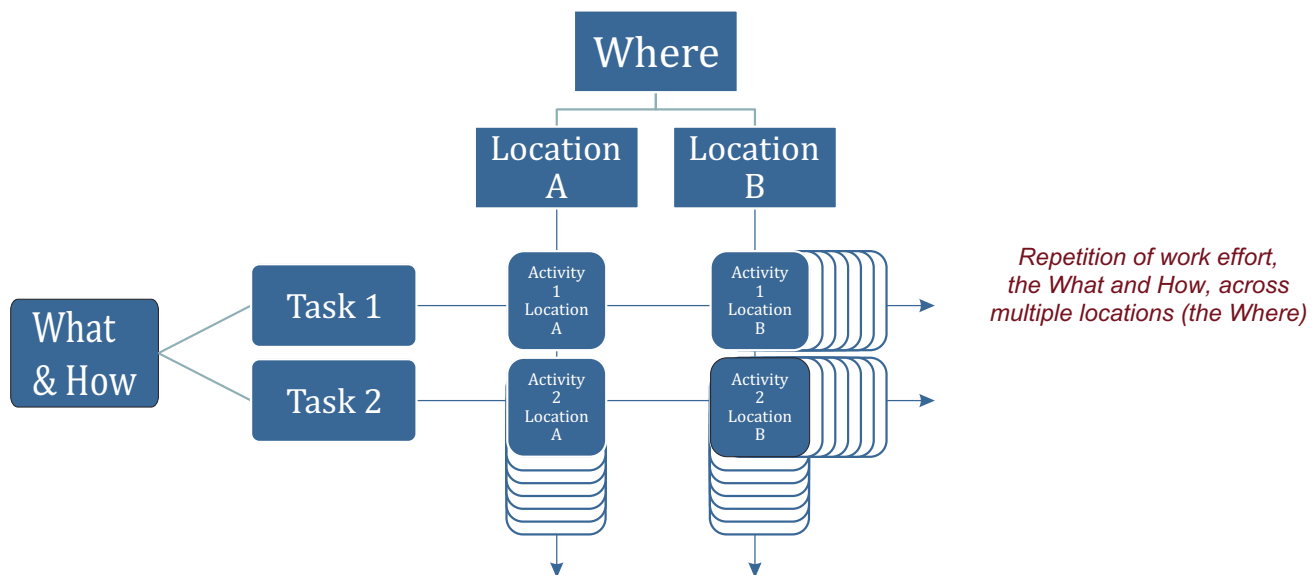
Where

Location A

Location B

What & How

Task 1

Task 2

Activity 1 Location A

Activity 1 Location B

Activity 2 Location A

Activity 2 Location B

Repetition of work effort, the What and How, across multiple locations (the Where)